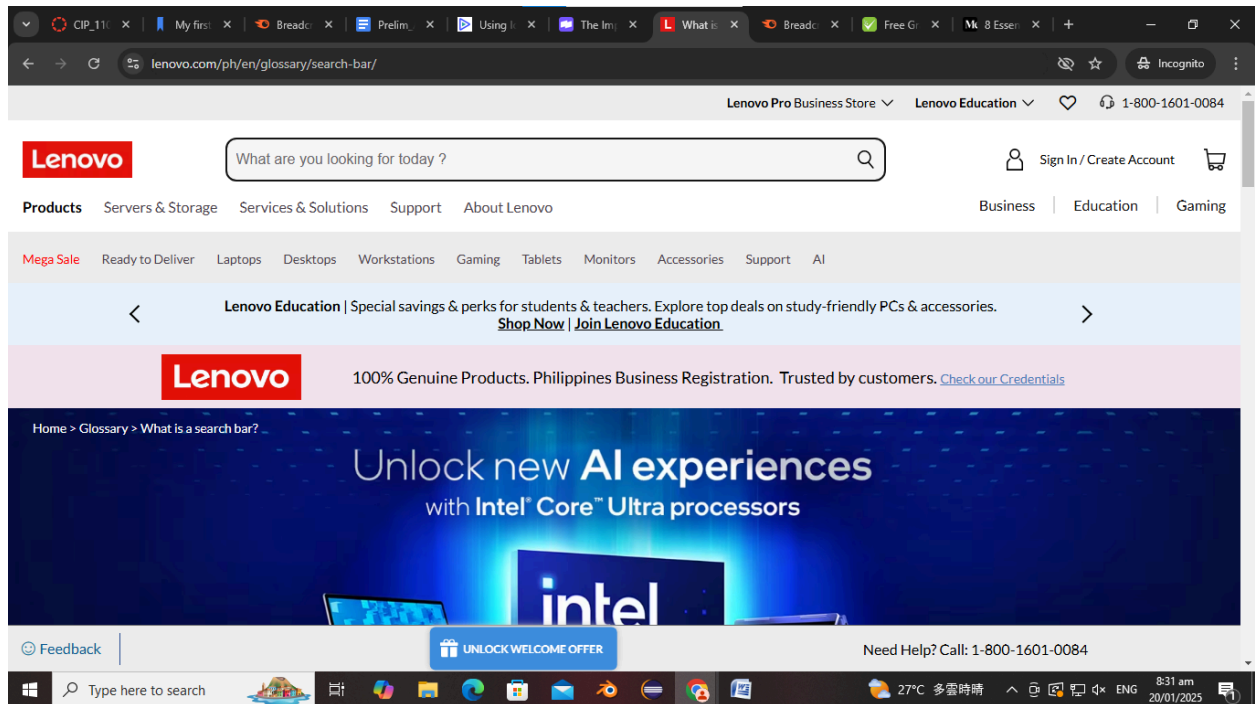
CIP_11( × My first × Breadc × Prelim_ × Using × The Im × What is × Breadc × Free Gr × 8 Essen × +

lenovo.com/ph/en/glossary/search-bar/

Incognito

Lenovo Pro Business Store Lenovo Education 1-800-1601-0084

Lenovo

What are you looking for today ?

Sign In / Create Account

Products Servers & Storage Services & Solutions Support About Lenovo

Business Education Gaming

Mega Sale Ready to Deliver Laptops Desktops Workstations Gaming Tablets Monitors Accessories Support AI

Lenovo Education | Special savings & perks for students & teachers. Explore top deals on study-friendly PCs & accessories.
Shop Now | Join Lenovo Education

Lenovo

100% Genuine Products. Philippines Business Registration. Trusted by customers. Check our Credentials

Home > Glossary > What is a search bar?

Unlock new AI experiences
with Intel® Core™ Ultra processors

intel

Feedback

UNLOCK WELCOME OFFER

Need Help? Call: 1-800-1601-0084

Type here to search

27°C 多雲時晴 ENG 8:31 am 20/01/2025